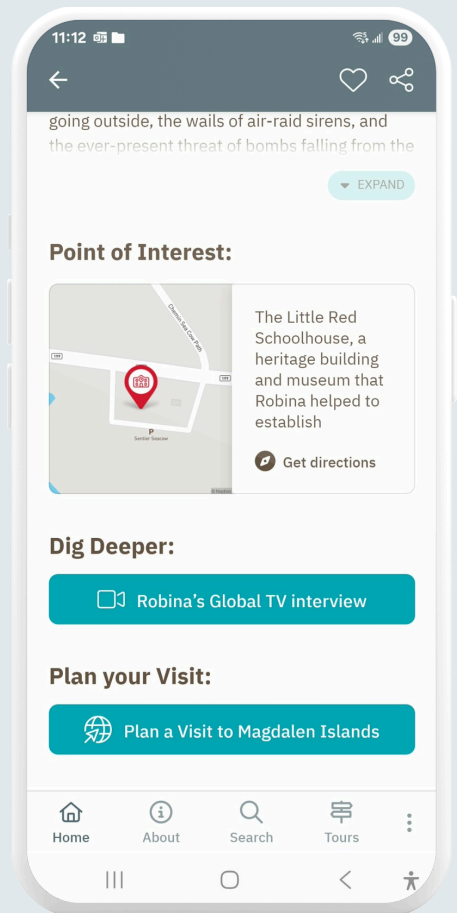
11:12 99

going outside, the wails of air-raid sirens, and the ever-present threat of bombs falling from the

EXPAND

Point of Interest:

Chemin Sea Cow Path

199

199

P
Sentier Seacow

The Little Red Schoolhouse, a heritage building and museum that Robina helped to establish

Get directions

Dig Deeper:

Robina's Global TV interview

Plan your Visit:

Plan a Visit to Magdalen Islands

Home About Search Tours